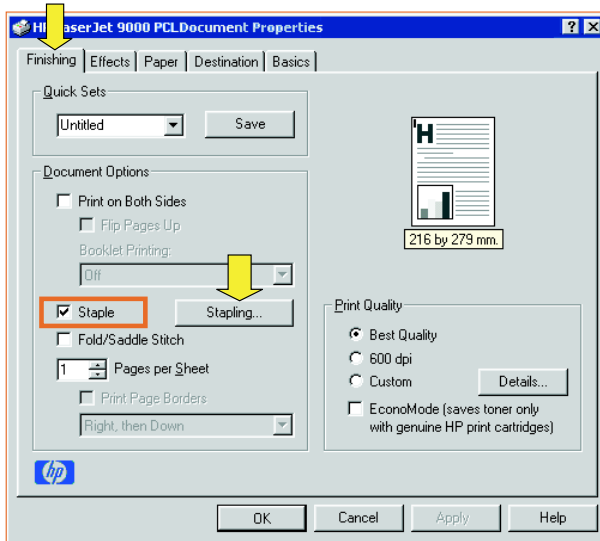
H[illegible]aserJet 9000 PCLDocument Properties

? X

Finishing | Effects | Paper | Destination | Basics

Quick Sets

Untitled

Save

Document Options

Print on Both Sides

Flip Pages Up

Booklet Printing:

Off

Staple

Stapling...

Fold/Saddle Stitch

1 Pages per Sheet

Print Page Borders

Right, then Down

H

216 by 279 mm.

Print Quality

Best Quality

600 dpi

Custom

Details...

EconoMode (saves toner only with genuine HP print cartridges)

hp

OK

Cancel

Apply

Help